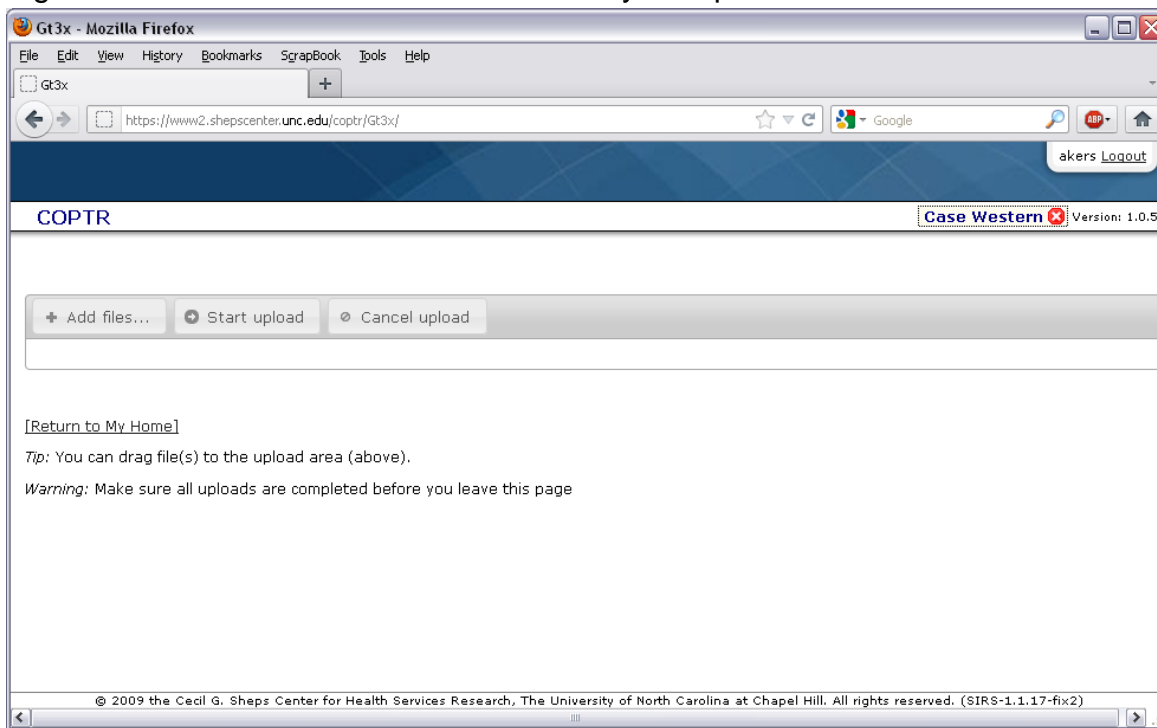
Gt3x - Mozilla Firefox

File Edit View History Bookmarks ScrapBook Tools Help

Gt3x

https://www2.shepscenter.unc.edu/coptr/Gt3x/

Google

ABP

akers Logout

COPTR

Case Western Version: 1.0.5

+ Add files... Start upload Cancel upload

[Return to My Home]

*Tip:* You can drag file(s) to the upload area (above).

*Warning:* Make sure all uploads are completed before you leave this page

© 2009 the Cecil G. Sheps Center for Health Services Research, The University of North Carolina at Chapel Hill. All rights reserved. (SIRS-1.1.17-fix2)